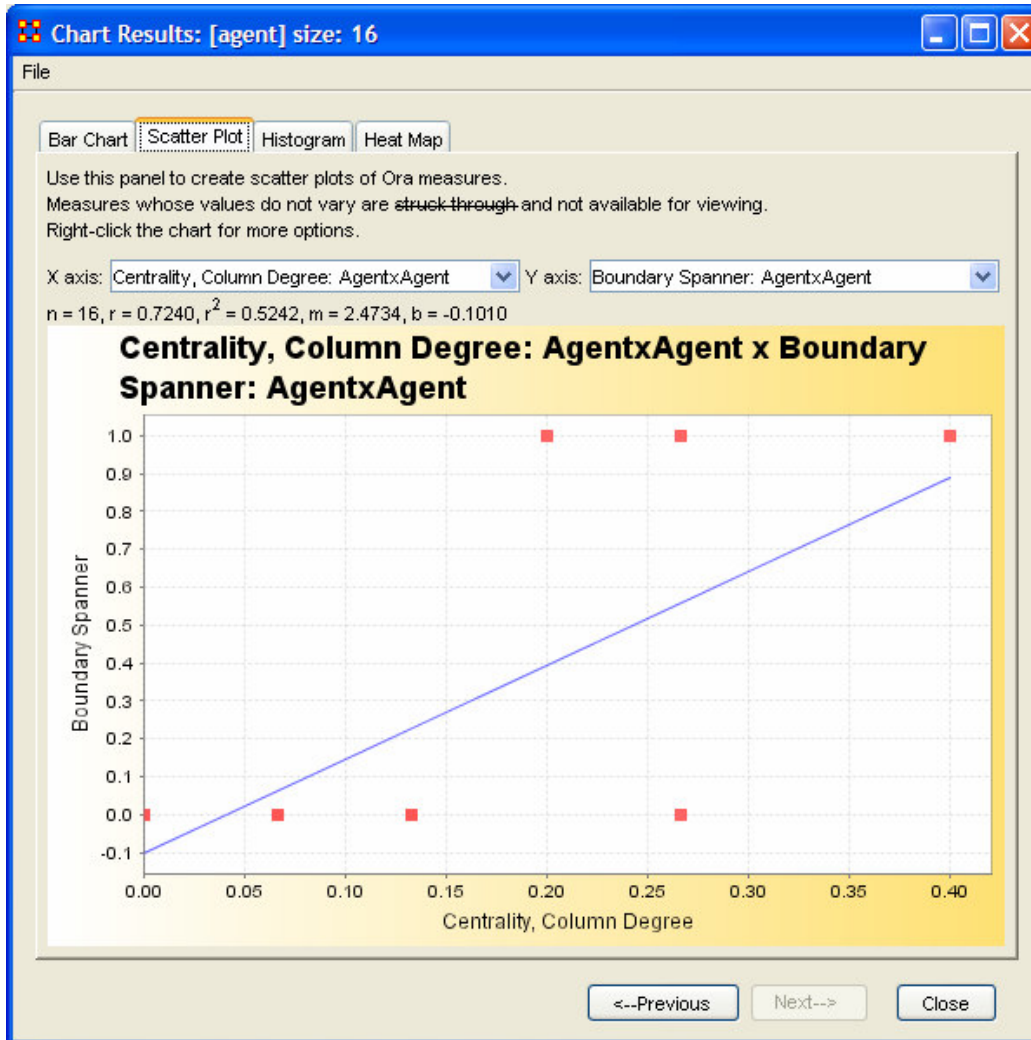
Chart Results: [agent] size: 16

File

Bar Chart | Scatter Plot | Histogram | Heat Map

Use this panel to create scatter plots of Ora measures.
Measures whose values do not vary are ~~struck through~~ and not available for viewing.
Right-click the chart for more options.

X axis: Centrality, Column Degree: AgentxAgent Y axis: Boundary Spanner: AgentxAgent

n = 16, r = 0.7240, $r^2$ = 0.5242, m = 2.4734, b = -0.1010

Centrality, Column Degree: AgentxAgent x Boundary Spanner: AgentxAgent

Boundary Spanner

1.0
0.9
0.8
0.7
0.6
0.5
0.4
0.3
0.2
0.1
0.0
-0.1

0.00 0.05 0.10 0.15 0.20 0.25 0.30 0.35 0.40

Centrality, Column Degree

<--Previous Next--> Close